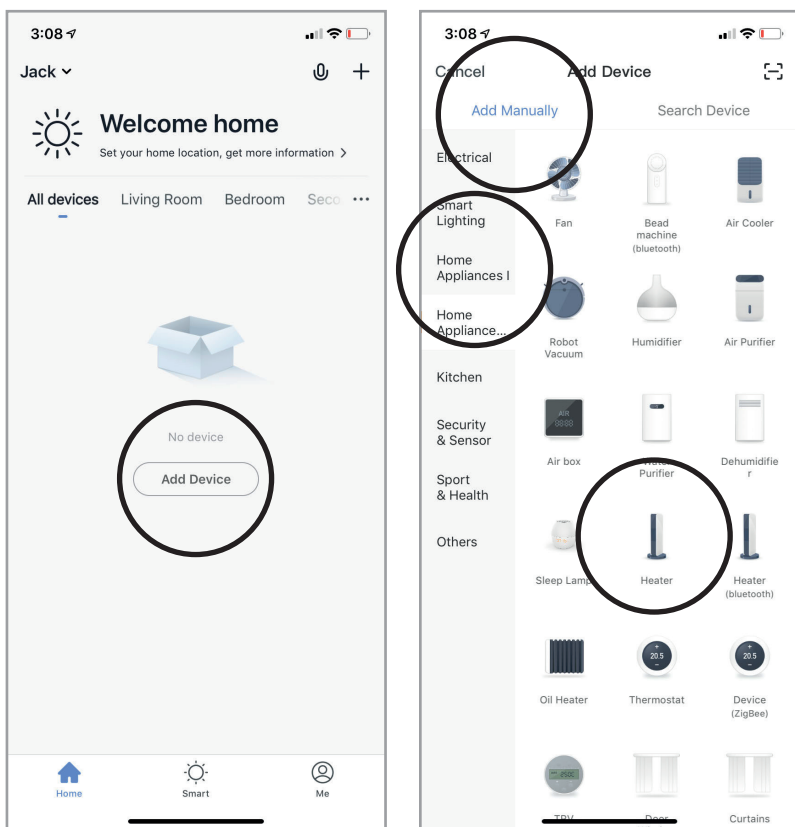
3:08

Jack

Welcome home

Set your home location, get more information >

All devices Living Room Bedroom Seco ···

No device

Add Device

Home Smart Me

3:08

Cancel Add Device

Add Manually Search Device

Electrical

Smart Lighting

Home Appliances I

Home Appliance...

Kitchen

Security & Sensor

Sport & Health

Others

Fan

Bead machine (bluetooth)

Air Cooler

Robot Vacuum

Humidifier

Air Purifier

AIR 8888

Air box

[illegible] Purifier

Dehumidifier

Sleep Lamp

Heater

Heater (bluetooth)

Oil Heater

20.5

Thermostat

20.5

Device (ZigBee)

TRV

Door

Curtains